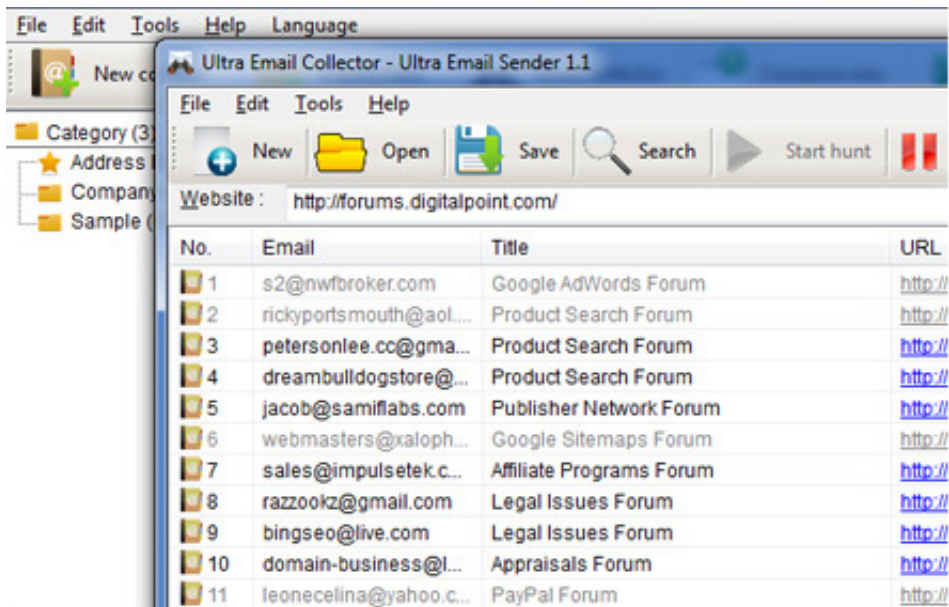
File Edit Tools Help Language

New co

Category (3)
Address
Company
Sample (

Ultra Email Collector - Ultra Email Sender 1.1

File Edit Tools Help

New Open Save Search Start hunt

Website : http://forums.digitalpoint.com/

| No. | Email | Title | URL |
|---|---|---|---|
| 1 | s2@nwfbroker.com | Google AdWords Forum | http:// |
| 2 | rickyportsmouth@aol.... | Product Search Forum | http:// |
| 3 | petersonlee.cc@gma... | Product Search Forum | http:// |
| 4 | dreambulldogstore@... | Product Search Forum | http:// |
| 5 | jacob@samiflabs.com | Publisher Network Forum | http:// |
| 6 | webmasters@xaloph... | Google Sitemaps Forum | http:// |
| 7 | sales@impulsetek.c... | Affiliate Programs Forum | http:// |
| 8 | razzookz@gmail.com | Legal Issues Forum | http:// |
| 9 | bingseo@live.com | Legal Issues Forum | http:// |
| 10 | domain-business@l... | Appraisals Forum | http:// |
| 11 | leonecelina@yahoo.c... | PayPal Forum | http:// |